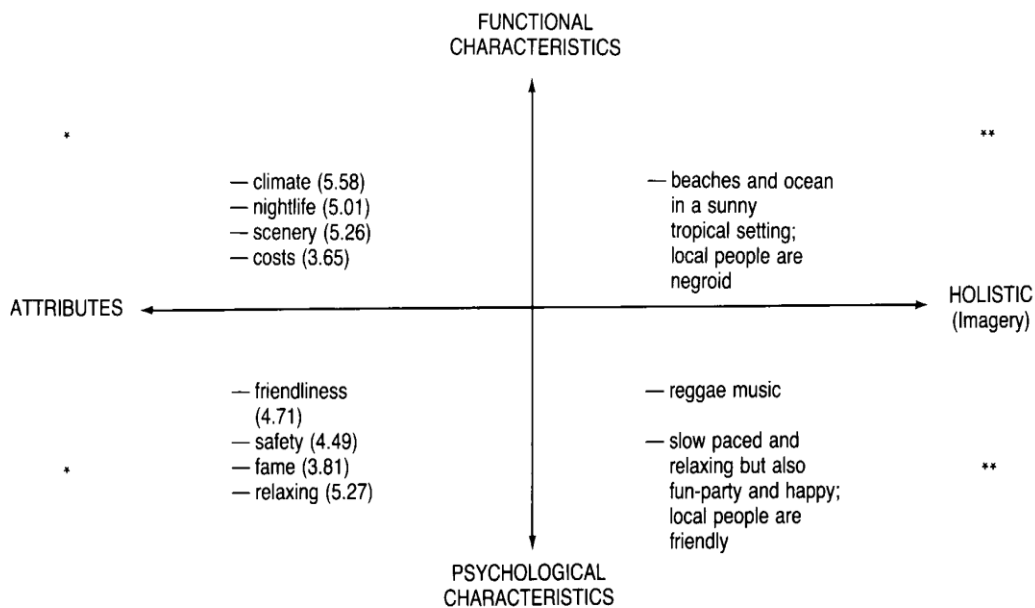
FUNCTIONAL CHARACTERISTICS

*

— climate (5.58)
— nightlife (5.01)
— scenery (5.26)
— costs (3.65)

**

— beaches and ocean in a sunny tropical setting; local people are negroid

ATTRIBUTES

HOLISTIC (Imagery)

*

— friendliness (4.71)
— safety (4.49)
— fame (3.81)
— relaxing (5.27)

**

— reggae music

— slow paced and relaxing but also fun-party and happy; local people are friendly

PSYCHOLOGICAL CHARACTERISTICS